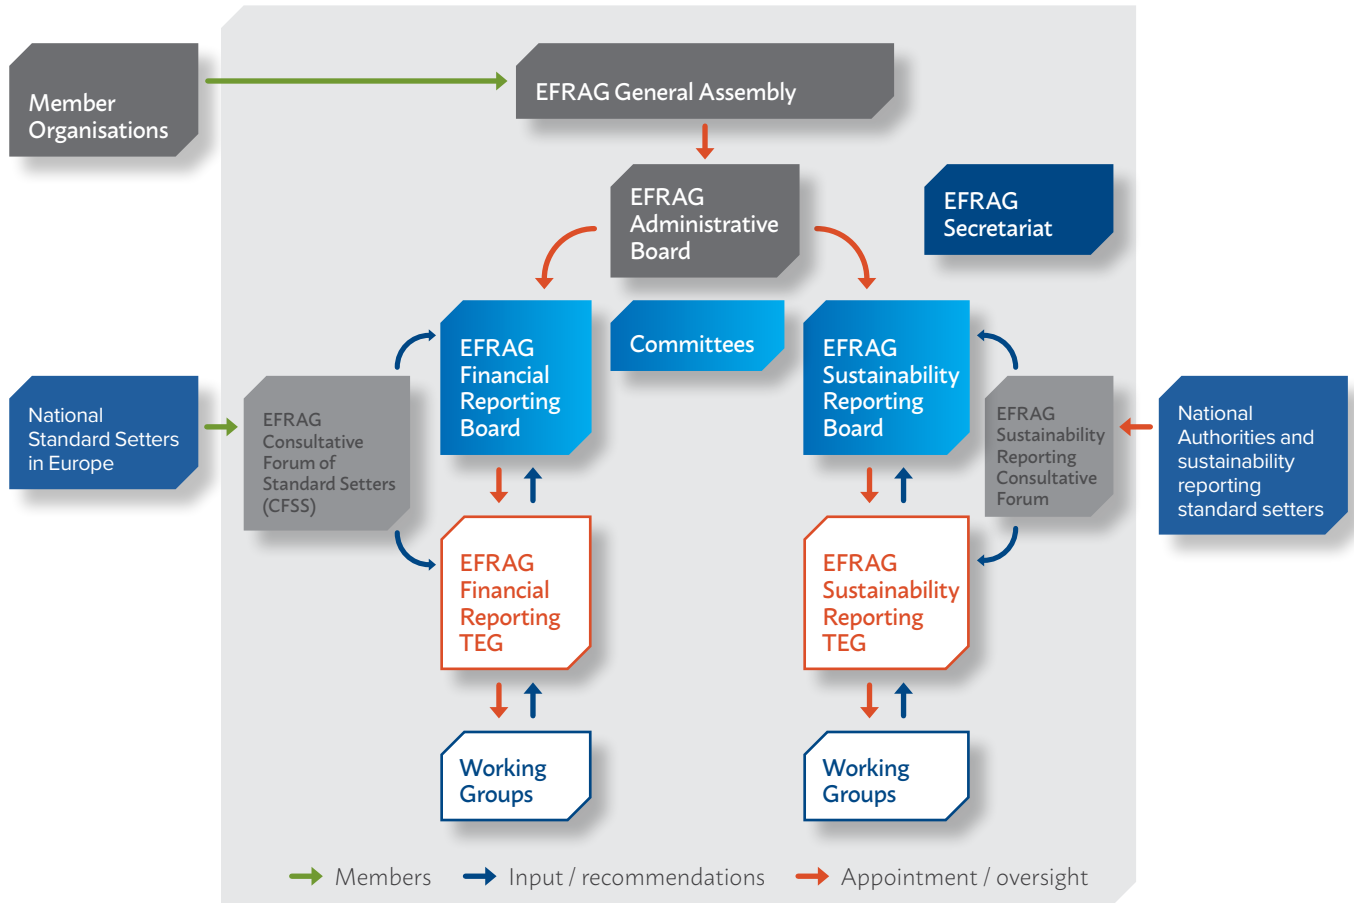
Member Organisations

EFRAG General Assembly

EFRAG Administrative Board

EFRAG Secretariat

National Standard Setters in Europe

EFRAG Consultative Forum of Standard Setters (CFSS)

EFRAG Financial Reporting Board

Committees

EFRAG Sustainability Reporting Board

EFRAG Sustainability Reporting Consultative Forum

National Authorities and sustainability reporting standard setters

EFRAG Financial Reporting TEG

EFRAG Sustainability Reporting TEG

Working Groups

Working Groups

Members Input / recommendations Appointment / oversight